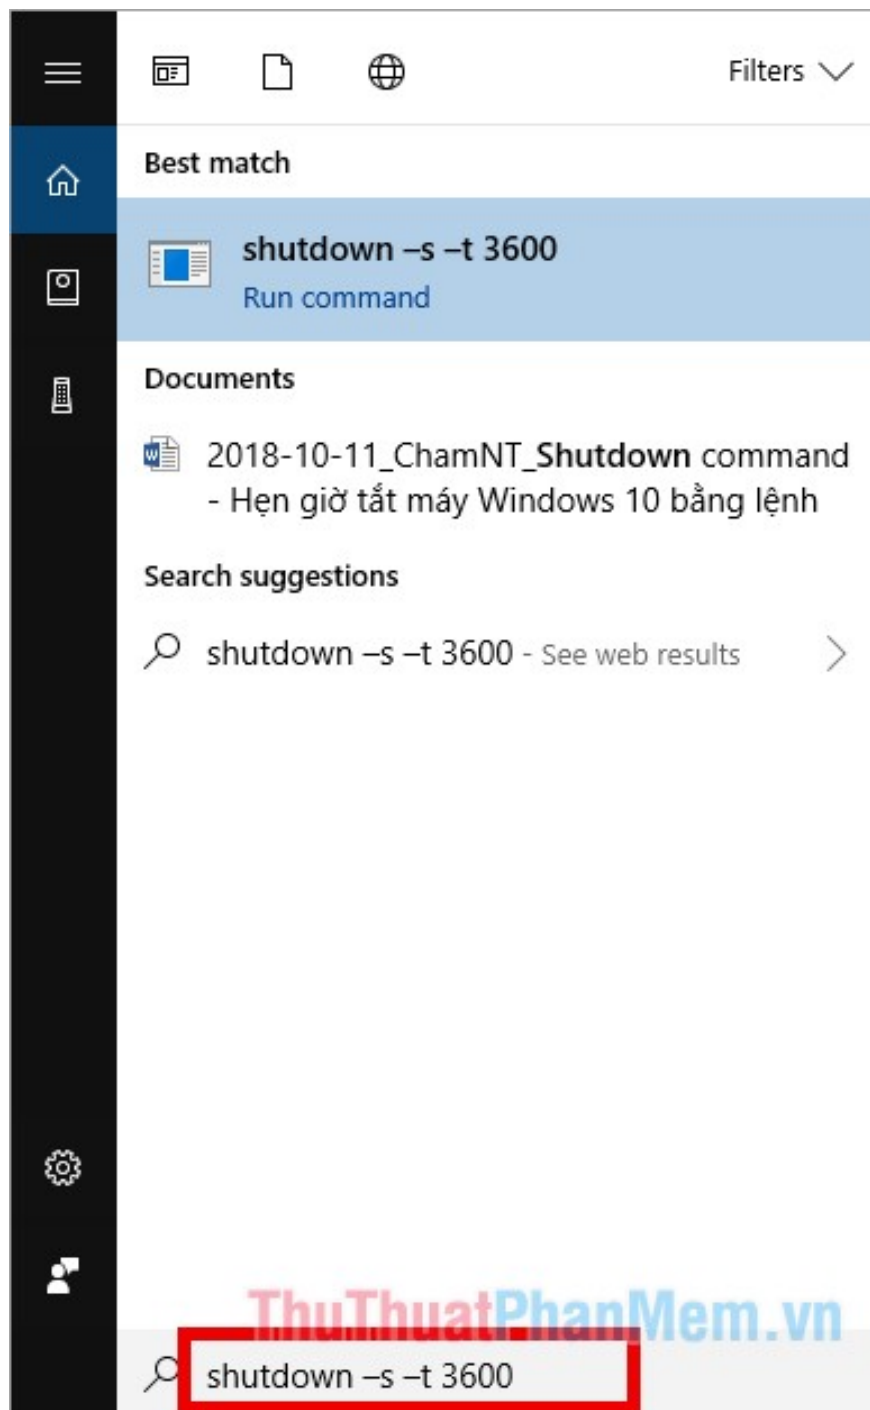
Filters

Best match

shutdown –s –t 3600
Run command

Documents

2018-10-11_ChamNT_Shutdown command - Hẹn giờ tắt máy Windows 10 bằng lệnh

Search suggestions

shutdown –s –t 3600 - See web results

ThuThuatPhanMem.vn

shutdown –s –t 3600